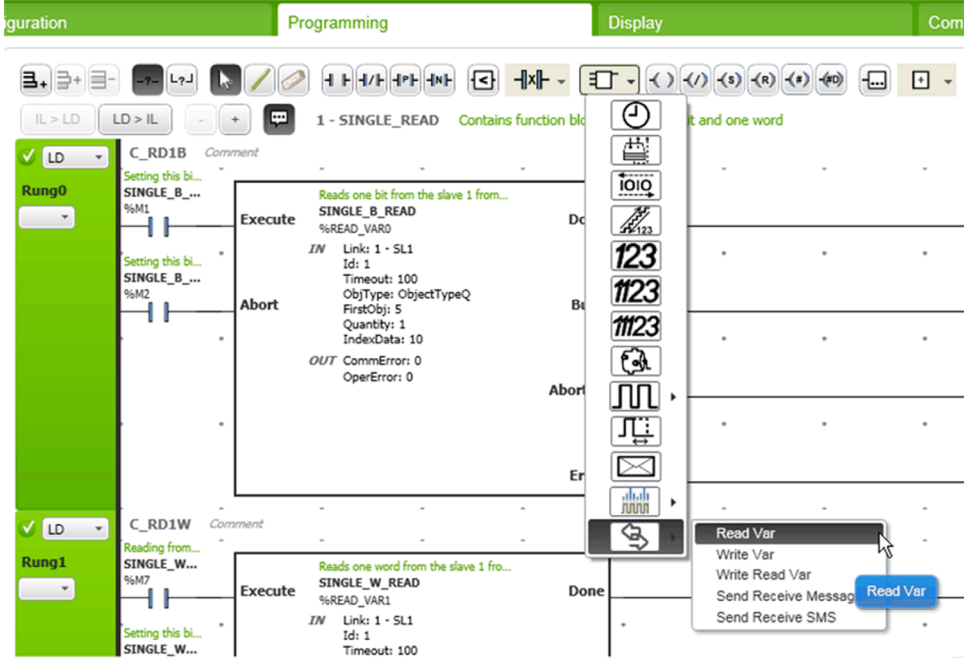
iguration Programming Display Com

IL > LD LD > IL - + 1 - SINGLE_READ Contains function blo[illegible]t and one word

LD
Rung0
C_RD1B Comment
Setting this bi...
SINGLE_B_...
%M1
Setting this bi...
SINGLE_B_...
%M2

Reads one bit from the slave 1 from...
SINGLE_B_READ
%READ_VAR0
Execute
Abort
IN Link: 1 - SL1
Id: 1
Timeout: 100
ObjType: ObjectTypeQ
FirstObj: 5
Quantity: 1
IndexData: 10
OUT CommError: 0
OperError: 0
Do
Bu
Abort
Er

123
1123
11123

LD
Rung1
C_RD1W Comment
Reading from...
SINGLE_W...
%M7
Setting this bi...
SINGLE_W...

Reads one word from the slave 1 fro...
SINGLE_W_READ
%READ_VAR1
Execute
Done
IN Link: 1 - SL1
Id: 1
Timeout: 100

Read Var
Write Var
Write Read Var
Send Receive Messag
Send Receive SMS
Read Var